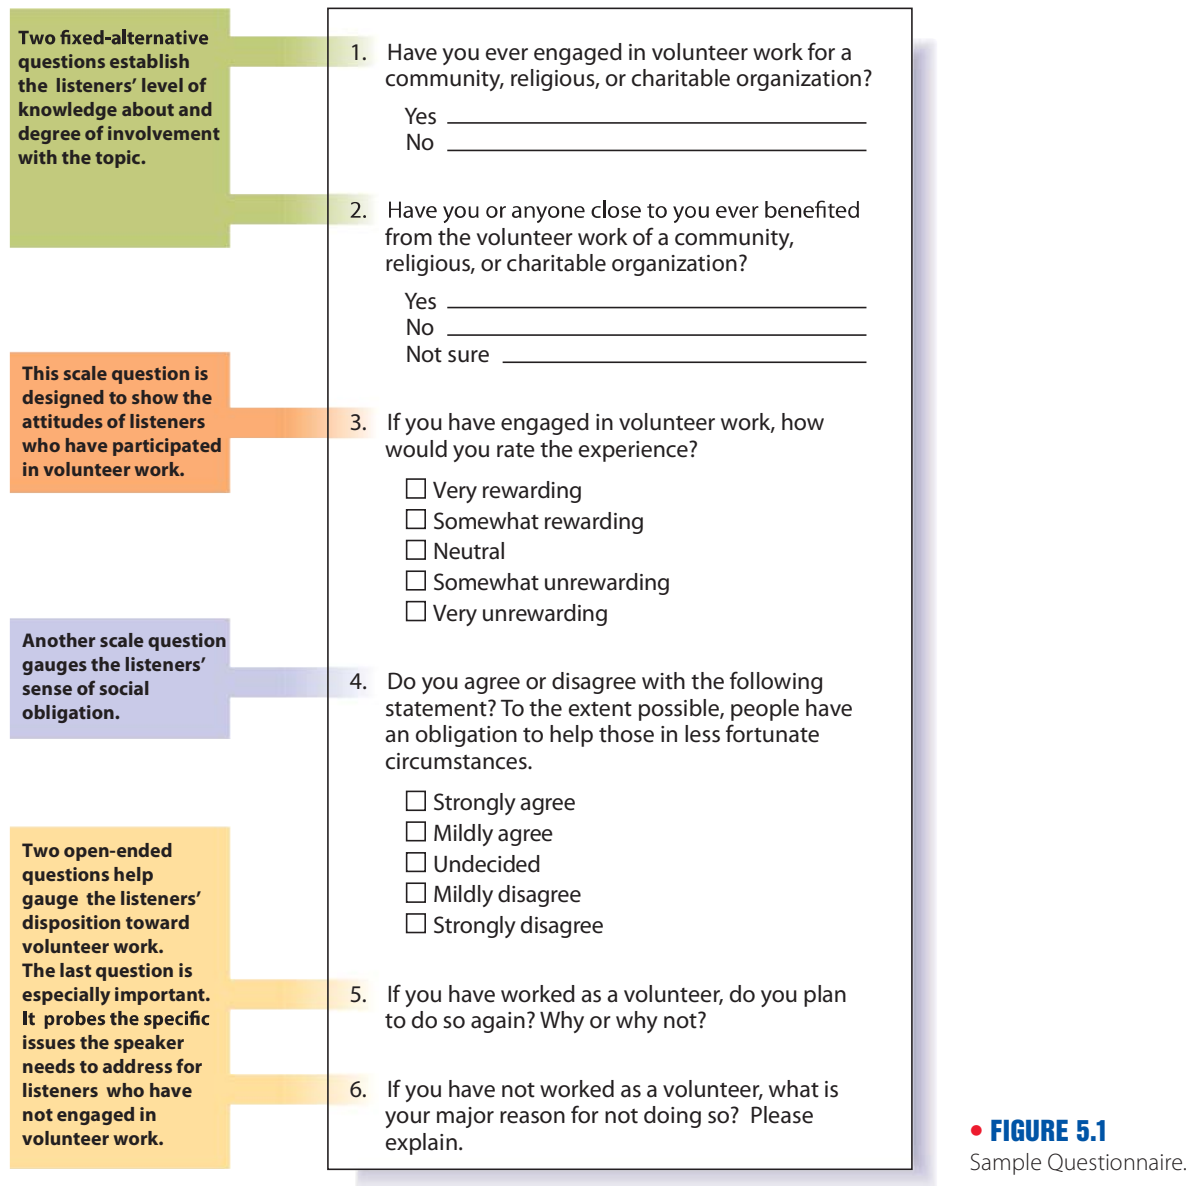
Two fixed-alternative questions establish the listeners' level of knowledge about and degree of involvement with the topic.

1. Have you ever engaged in volunteer work for a community, religious, or charitable organization?

Yes \_\_\_\_\_\_\_\_\_\_
No \_\_\_\_\_\_\_\_\_\_

2. Have you or anyone close to you ever benefited from the volunteer work of a community, religious, or charitable organization?

Yes \_\_\_\_\_\_\_\_\_\_
No \_\_\_\_\_\_\_\_\_\_
Not sure \_\_\_\_\_\_\_\_\_\_

This scale question is designed to show the attitudes of listeners who have participated in volunteer work.

3. If you have engaged in volunteer work, how would you rate the experience?

☐ Very rewarding
☐ Somewhat rewarding
☐ Neutral
☐ Somewhat unrewarding
☐ Very unrewarding

Another scale question gauges the listeners' sense of social obligation.

4. Do you agree or disagree with the following statement? To the extent possible, people have an obligation to help those in less fortunate circumstances.

☐ Strongly agree
☐ Mildly agree
☐ Undecided
☐ Mildly disagree
☐ Strongly disagree

Two open-ended questions help gauge the listeners' disposition toward volunteer work. The last question is especially important. It probes the specific issues the speaker needs to address for listeners who have not engaged in volunteer work.

5. If you have worked as a volunteer, do you plan to do so again? Why or why not?

6. If you have not worked as a volunteer, what is your major reason for not doing so? Please explain.

• FIGURE 5.1
Sample Questionnaire.